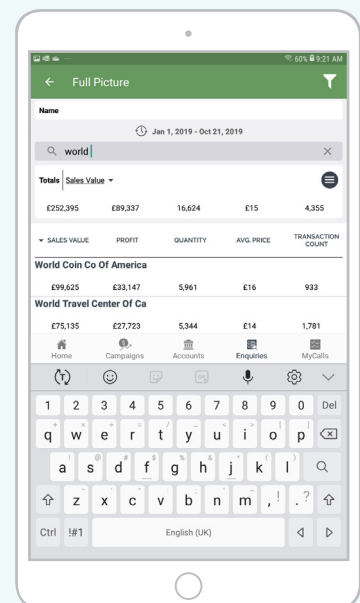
60% 9:21 AM

← Full Picture

Name

Jan 1, 2019 - Oct 21, 2019

world

Totals Sales Value ▾

£252,395 £89,337 16,624 £15 4,355

| ▾ SALES VALUE | PROFIT | QUANTITY | AVG. PRICE | TRANSACTION COUNT |
|---|---|---|---|---|

World Coin Co Of America

| £99,625 | £33,147 | 5,961 | £16 | 933 |
|---|---|---|---|---|

World Travel Center Of Ca

| £75,135 | £27,723 | 5,344 | £14 | 1,781 |
|---|---|---|---|---|

Home Campaigns Accounts Enquiries MyCalls

1 2 3 4 5 6 7 8 9 0 Del
q w e r t y u i o p
a s d f g h j k l
z x c v b n m , . ?
Ctrl !#1 English (UK)